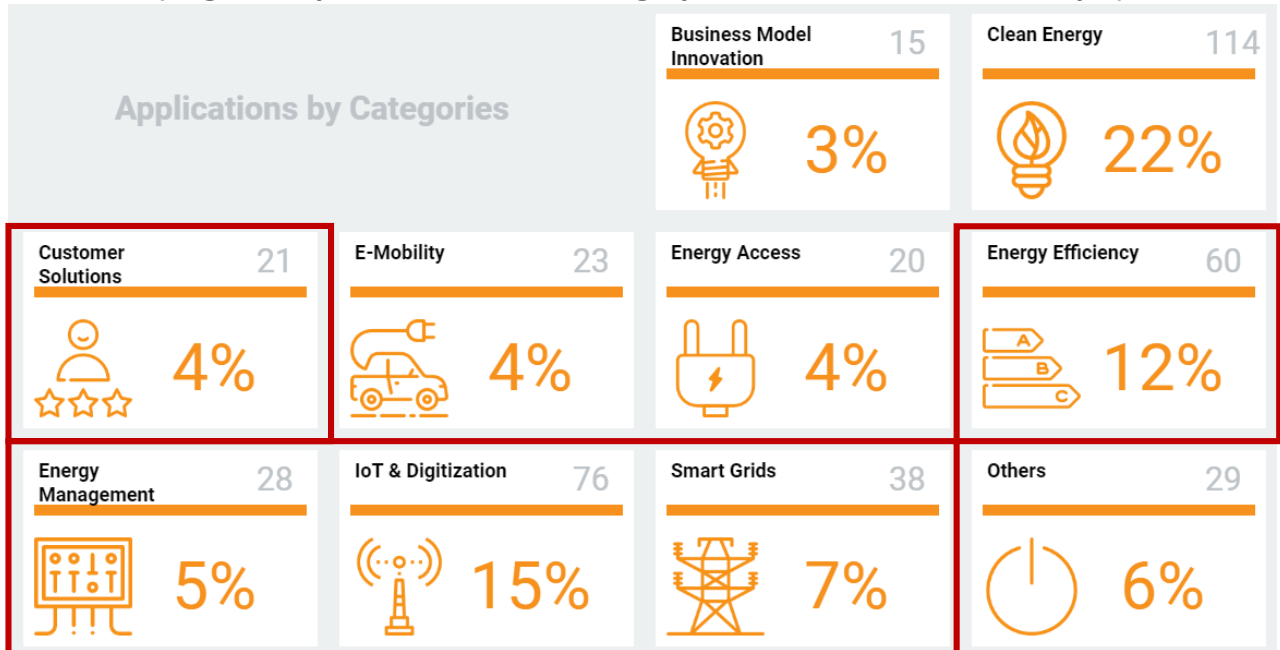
Applications by Categories

Business Model Innovation 15
3%

Clean Energy 114
22%

Customer Solutions 21
4%

E-Mobility 23
4%

Energy Access 20
4%

Energy Efficiency 60
A
B
C
12%

Energy Management 28
5%

IoT & Digitization 76
15%

Smart Grids 38
7%

Others 29
6%